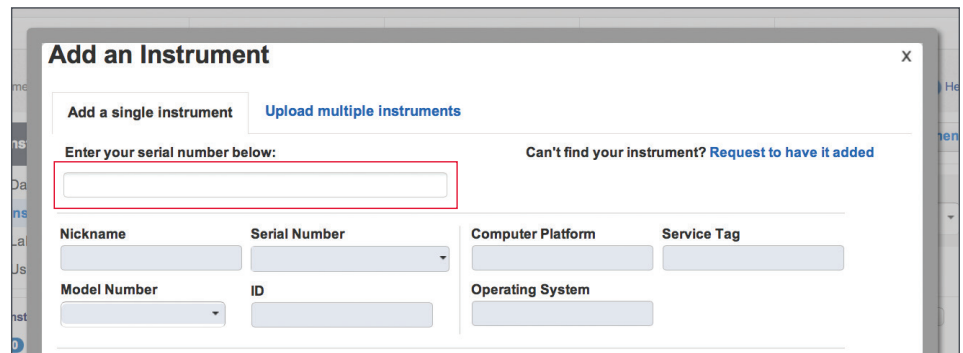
Add an Instrument

x

Add a single instrument

Upload multiple instruments

Enter your serial number below:

Can't find your instrument? Request to have it added

Nickname

Serial Number

Computer Platform

Service Tag

Model Number

ID

Operating System